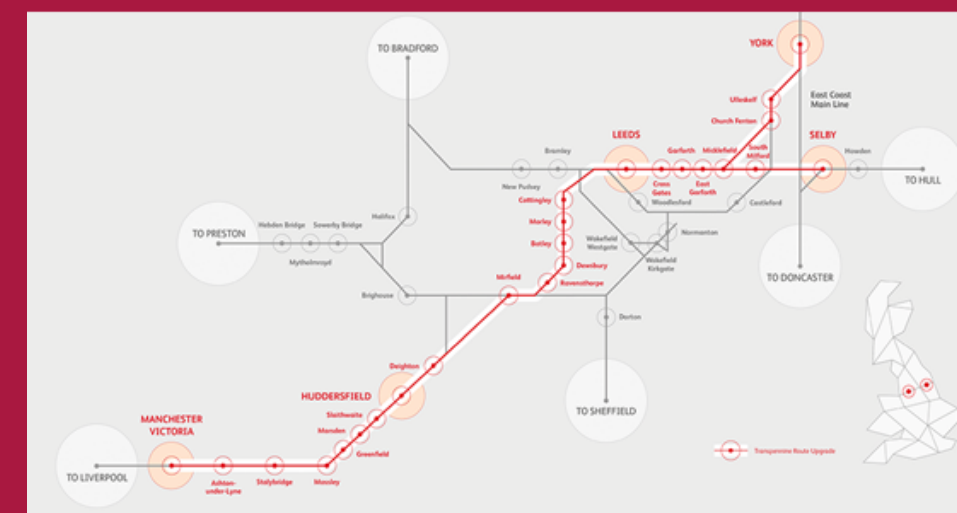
TO BRADFORD

YORK

Ulleskelf

East Coast Main Line

Church Fenton

LEEDS

SELBY

Bramley

Garforth

Micklefield

South Milford

Howden

New Pudsey

Cross Gates

East Garforth

TO HULL

Cottingley

Woodlesford

Castleford

Morley

TO PRESTON

Hebden Bridge

Sowerby Bridge

Halifax

Batley

Wakefield Westgate

Normanton

Mytholmroyd

Dewsbury

Wakefield Kirkgate

TO DONCASTER

Mirfield

Ravensthorpe

Brighouse

Darton

Deighton

HUDDERSFIELD

Slaithwaite

Marsden

TO SHEFFIELD

MANCHESTER VICTORIA

Greenfield

Transpennine Route Upgrade

TO LIVERPOOL

Ashton-under-Lyne

Stalybridge

Mossley